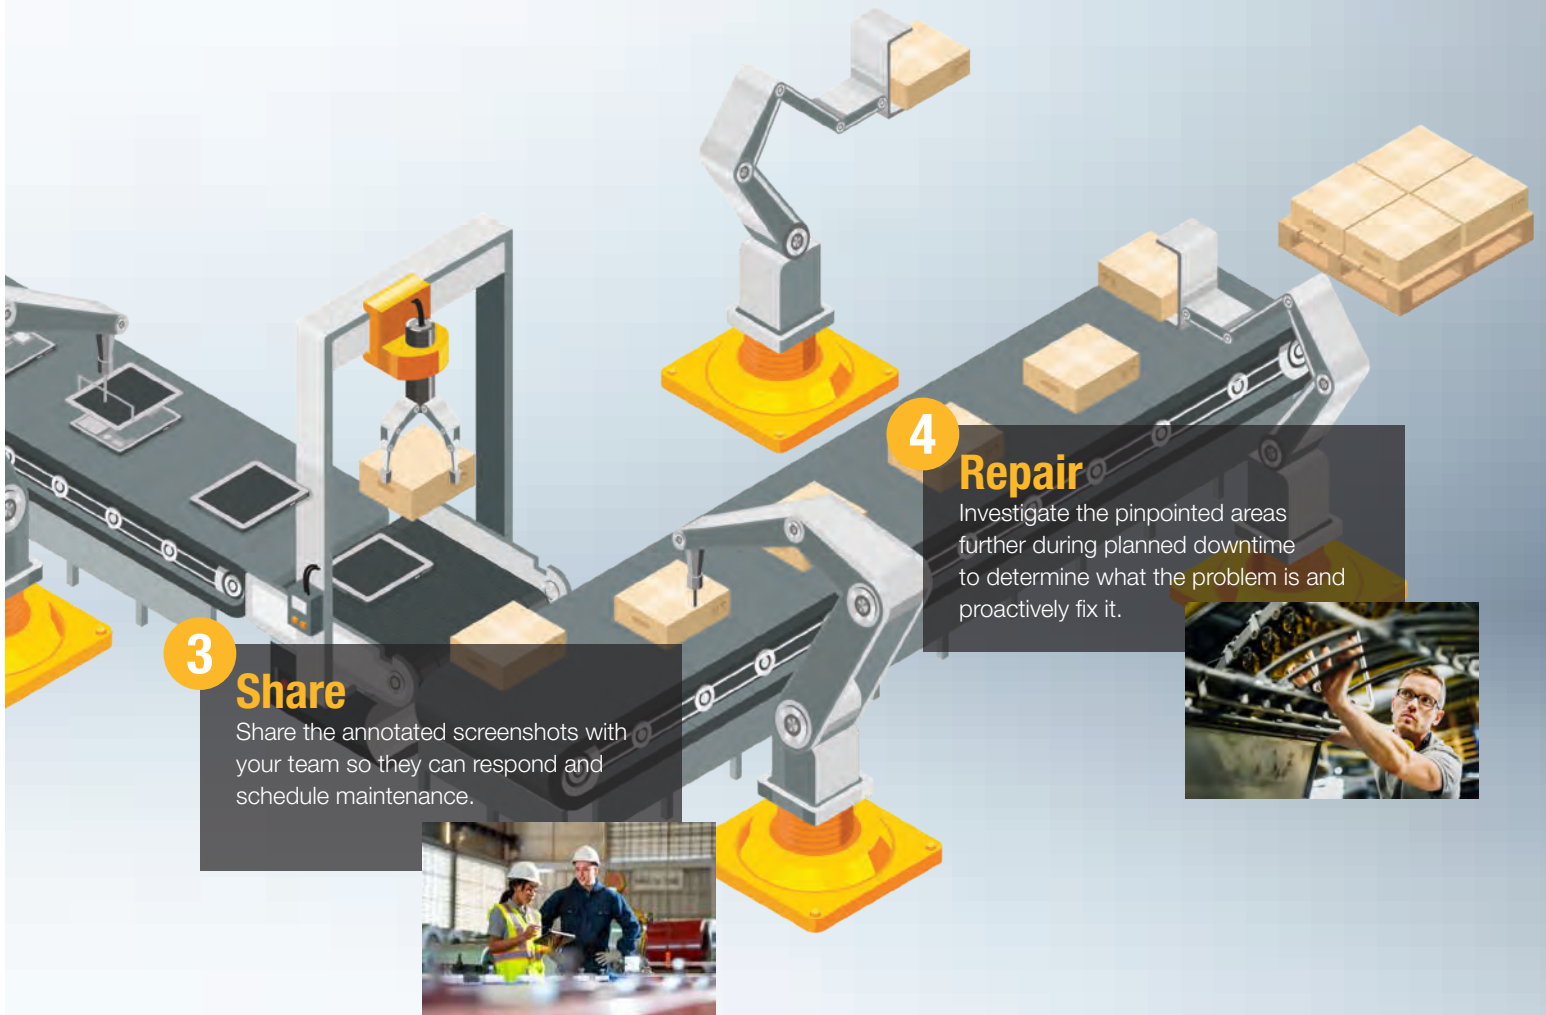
4
Repair
Investigate the pinpointed areas further during planned downtime to determine what the problem is and proactively fix it.

3
Share
Share the annotated screenshots with your team so they can respond and schedule maintenance.